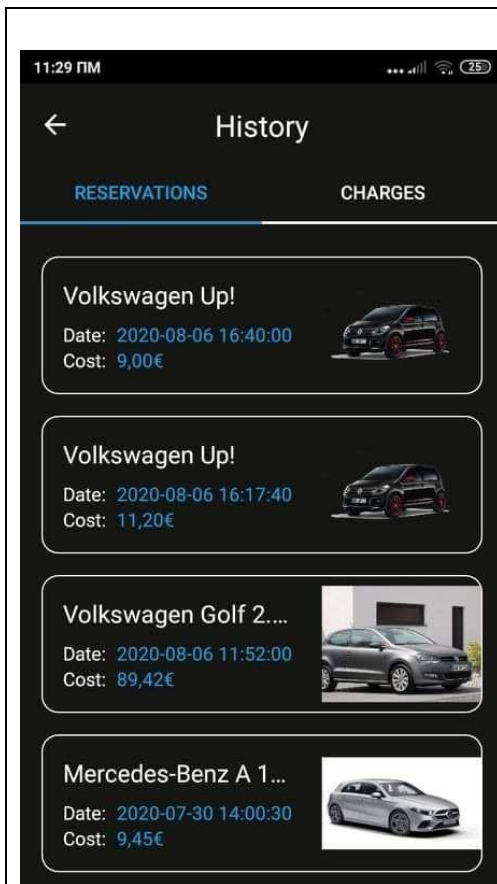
11:29 ПМ

25

History

RESERVATIONS

CHARGES

Volkswagen Up!

Date: 2020-08-06 16:40:00
Cost: 9,00€

Volkswagen Up!

Date: 2020-08-06 16:17:40
Cost: 11,20€

Volkswagen Golf 2....

Date: 2020-08-06 11:52:00
Cost: 89,42€

Mercedes-Benz A 1...

Date: 2020-07-30 14:00:30
Cost: 9,45€